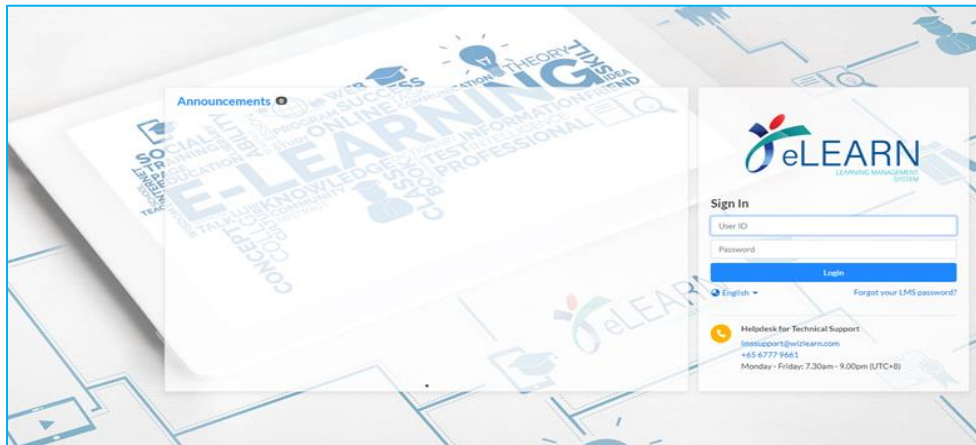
Announcements 0

eLEARN
LEARNING MANAGEMENT SYSTEM

Sign In

User ID

Password

Login

English

Forgot your LMS password?

Helpdesk for Technical Support
lmssupport@wizlearn.com
+65 6777 9661
Monday - Friday: 7.30am - 9.00pm (UTC+8)